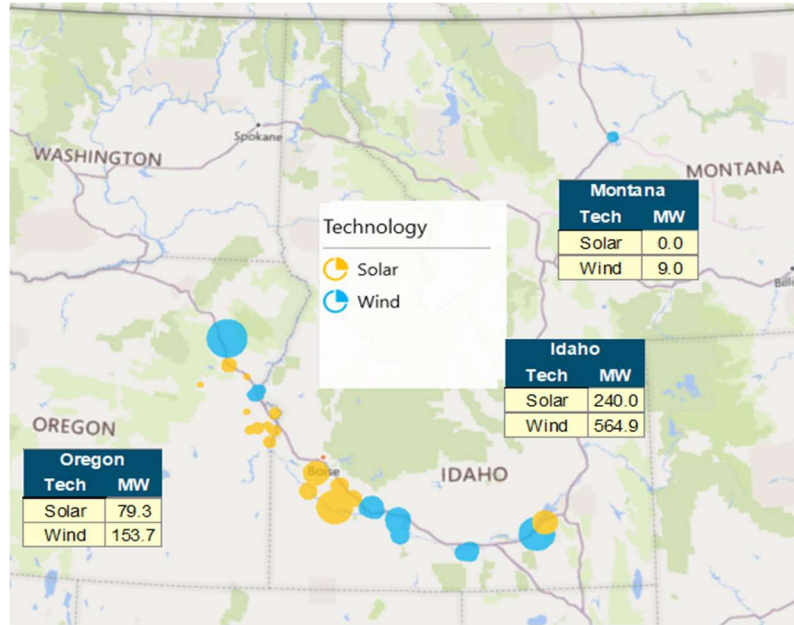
WASHINGTON

Spokane

MONTANA

Billi

Technology

Solar

Wind

Montana

| Tech | MW |
|---|---|
| Solar | 0.0 |
| Wind | 9.0 |

Idaho

| Tech | MW |
|---|---|
| Solar | 240.0 |
| Wind | 564.9 |

OREGON

Boise

IDAHO

Oregon

| Tech | MW |
|---|---|
| Solar | 79.3 |
| Wind | 153.7 |